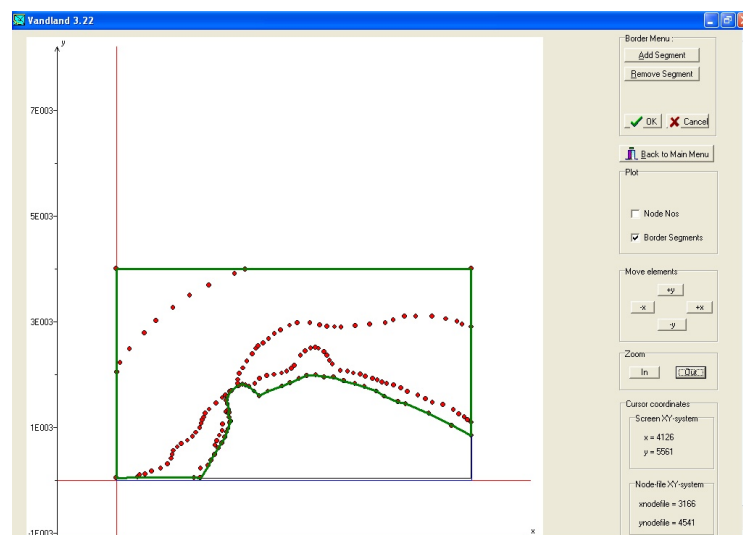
Vandland 3.22

y

7E003

5E003

3E003

1E003

-1E003

x

Border Menu
Add Segment
Remove Segment
OK
Cancel

Back to Main Menu

Plot
Node Nos
Border Segments

Move elements
+y
-x
+x
-y

Zoom
In
Out

Cursor coordinates
Screen XY-system
x = 4126
y = 5561

Node-file XY-system
xnodefile = 3166
ynodefile = 4541